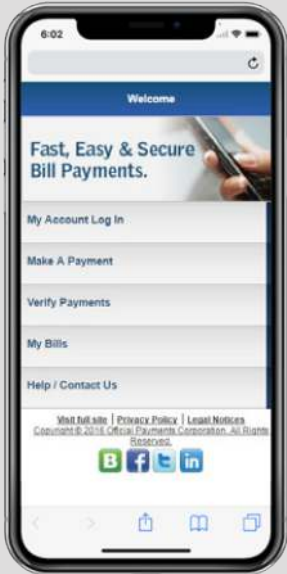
6:02

Welcome

Fast, Easy & Secure Bill Payments.

My Account Log In

Make A Payment

Verify Payments

My Bills

Help / Contact Us

Visit full site | Privacy Policy | Legal Notices
Copyright © 2016 Official Payments Corporation. All Rights Reserved.